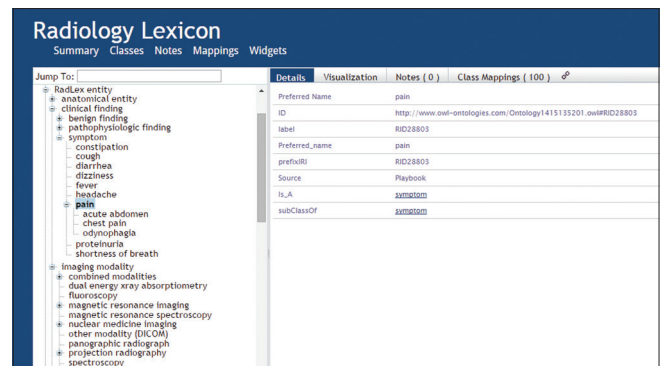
Radiology Lexicon
Summary Classes Notes Mappings Widgets

Jump To:

RadLex entity
anatomical entity
clinical finding
benign finding
pathophysiologic finding
symptom
constipation
cough
diarrhea
dizziness
fever
headache
pain
acute abdomen
chest pain
odynophagia
proteinuria
shortness of breath
imaging modality
combined modalities
dual energy xray absorptiometry
fluoroscopy
magnetic resonance imaging
magnetic resonance spectroscopy
nuclear medicine imaging
other modality (DICOM)
panographic radiograph
projection radiography
spectroscopy

Details Visualization Notes ( 0 ) Class Mappings ( 100 )

| | |
|---|---|
| Preferred Name | pain |
| ID | http://www.owl-ontologies.com/Ontology1415135201.owl#RID28803 |
| label | RID28803 |
| Preferred_name | pain |
| prefixIRI | RID28803 |
| Source | Playbook |
| Is_A | symptom |
| subClassOf | symptom |